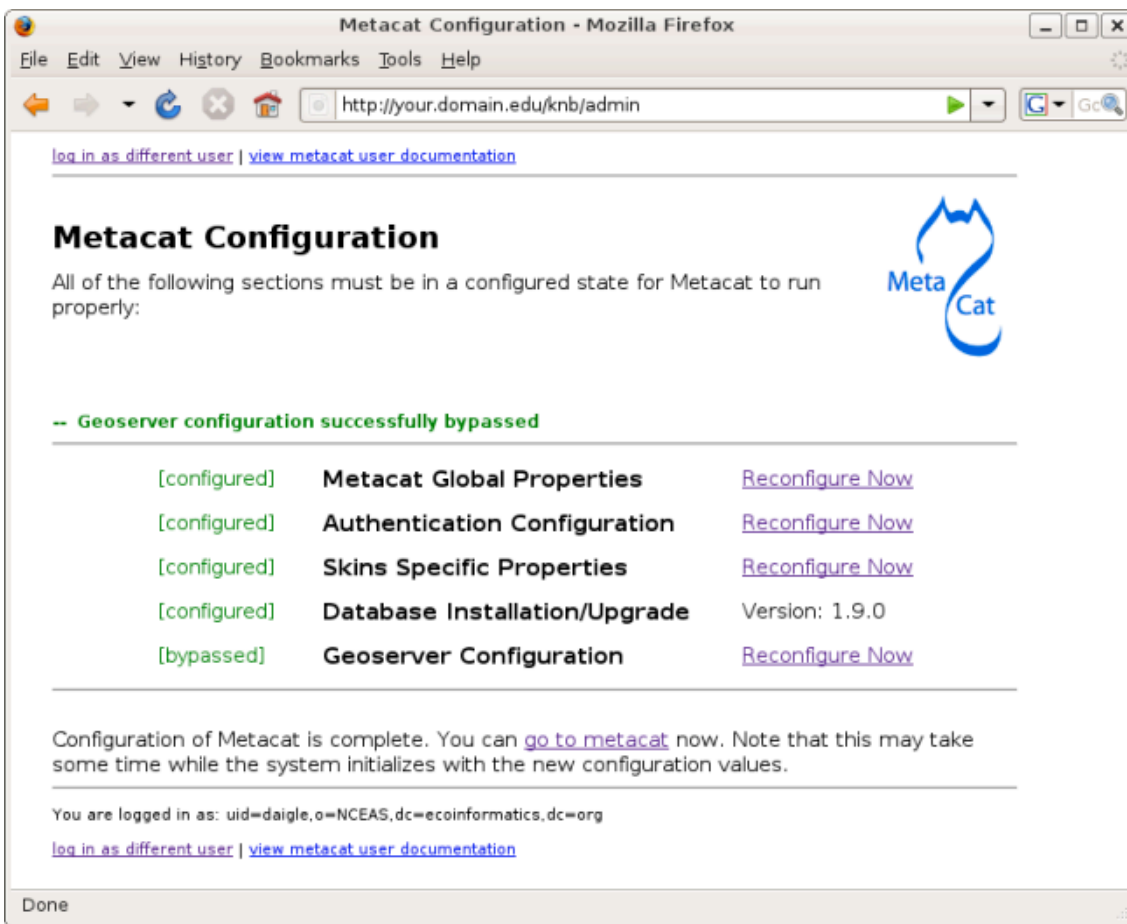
Metacat Configuration - Mozilla Firefox

File Edit View History Bookmarks Tools Help

http://your.domain.edu/knb/admin

Gc

log in as different user | view metacat user documentation

Metacat Configuration

All of the following sections must be in a configured state for Metacat to run properly:

Meta Cat

-- Geoserver configuration successfully bypassed

| | | |
|---|---|---|
| [configured] | Metacat Global Properties | Reconfigure Now |
| [configured] | Authentication Configuration | Reconfigure Now |
| [configured] | Skins Specific Properties | Reconfigure Now |
| [configured] | Database Installation/Upgrade | Version: 1.9.0 |
| [bypassed] | Geoserver Configuration | Reconfigure Now |

Configuration of Metacat is complete. You can go to metacat now. Note that this may take some time while the system initializes with the new configuration values.

You are logged in as: uid=daigle,o=NCEAS,dc=ecoinformatics,dc=org

log in as different user | view metacat user documentation

Done